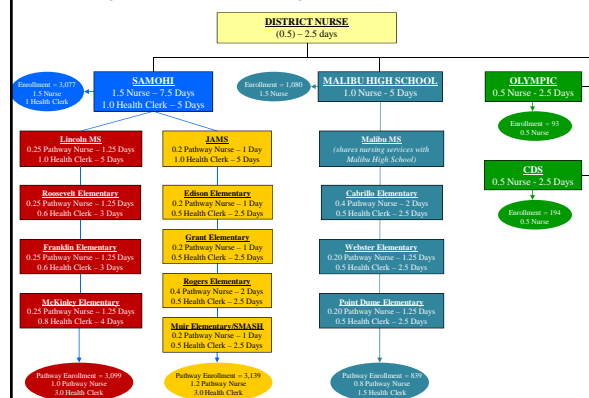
DISTRICT NURSE
(0.5) – 2.5 days

Enrollment = 3,077
1.5 Nurse
1 Health Clerk

SAMOHI
1.5 Nurse – 7.5 Days
1.0 Health Clerk – 5 Days

Enrollment = 1,080
1.5 Nurse

MALIBU HIGH SCHOOL
1.0 Nurse - 5 Days

OLYMPIC
0.5 Nurse - 2.5 Days

Enrollment = 93
0.5 Nurse

CDS
0.5 Nurse - 2.5 Days

Enrollment = 194
0.5 Nurse

Lincoln MS
0.25 Pathway Nurse – 1.25 Days
1.0 Health Clerk – 5 Days

Roosevelt Elementary
0.25 Pathway Nurse – 1.25 Days
0.6 Health Clerk – 3 Days

Franklin Elementary
0.25 Pathway Nurse – 1.25 Days
0.6 Health Clerk – 3 Days

McKinley Elementary
0.25 Pathway Nurse – 1.25 Days
0.8 Health Clerk – 4 Days

Pathway Enrollment = 3,099
1.0 Pathway Nurse
3.0 Health Clerk

JAMS
0.2 Pathway Nurse – 1 Day
1.0 Health Clerk – 5 Days

Edison Elementary
0.2 Pathway Nurse – 1 Day
0.5 Health Clerk – 2.5 Days

Grant Elementary
0.2 Pathway Nurse – 1 Day
0.5 Health Clerk – 2.5 Days

Rogers Elementary
0.4 Pathway Nurse – 2 Days
0.5 Health Clerk – 2.5 Days

Muir Elementary/SMASH
0.2 Pathway Nurse – 1 Day
0.5 Health Clerk – 2.5 Days

Pathway Enrollment = 3,139
1.2 Pathway Nurse
3.0 Health Clerk

Malibu MS
(shares nursing services with Malibu High School)

Cabrillo Elementary
0.4 Pathway Nurse – 2 Days
0.5 Health Clerk – 2.5 Days

Webster Elementary
0.20 Pathway Nurse – 1.25 Days
0.5 Health Clerk – 2.5 Days

Point Dume Elementary
0.20 Pathway Nurse – 1.25 Days
0.5 Health Clerk – 2.5 Days

Pathway Enrollment = 839
0.8 Pathway Nurse
1.5 Health Clerk